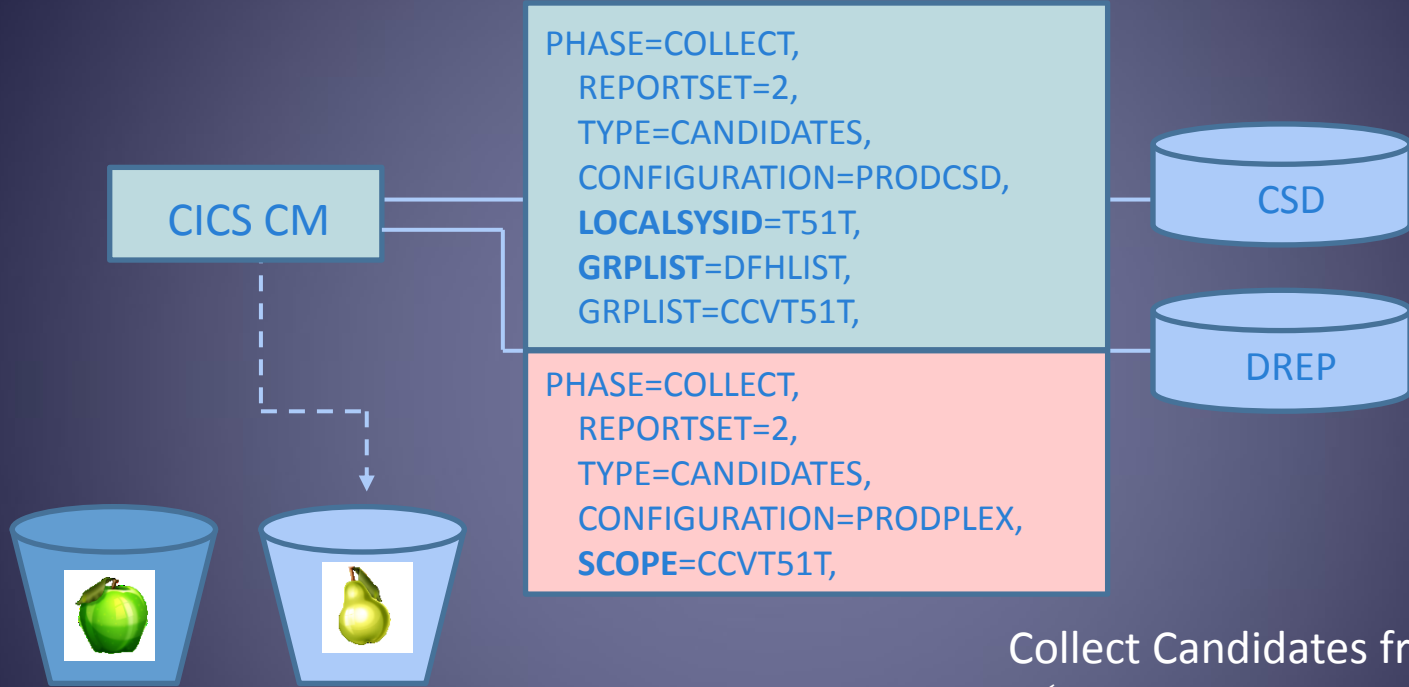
CICS CM

PHASE=COLLECT,
REPORTSET=2,
TYPE=CANDIDATES,
CONFIGURATION=PRODCSD,
**LOCALSYSID**=T51T,
**GRPLIST**=DFHLIST,
GRPLIST=CCVT51T,

PHASE=COLLECT,
REPORTSET=2,
TYPE=CANDIDATES,
CONFIGURATION=PRODPLEX,
**SCOPE**=CCVT51T,

CSD

DREP

Collect Candidates fr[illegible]